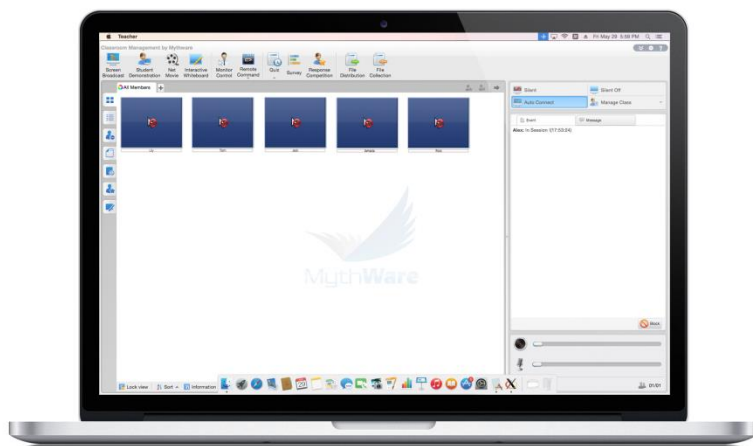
Teacher

Fri May 29 5:56 PM

Classroom Management by Mythware

Screen Broadcast
Student Demonstration
Net Movie
Interactive Whiteboard
Monitor Control
Remote Command
Quiz
Survey
Response Competition
File Distribution
File Collection

All Members

Silent
Silent Off
Auto Connect
Manage Class

Event
Message

Alex: In Session (17:53:24)

MythWare

Lock view
Sort
Information

01/01